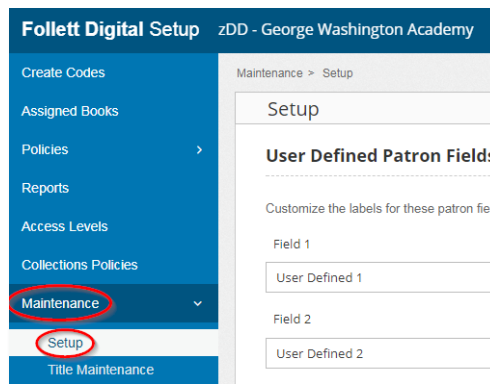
Follett Digital Setup zDD - George Washington Academy

Create Codes
Assigned Books
Policies
Reports
Access Levels
Collections Policies
Maintenance
Setup
Title Maintenance

Maintenance > Setup

Setup

User Defined Patron Fields

Customize the labels for these patron fie

Field 1
User Defined 1

Field 2
User Defined 2